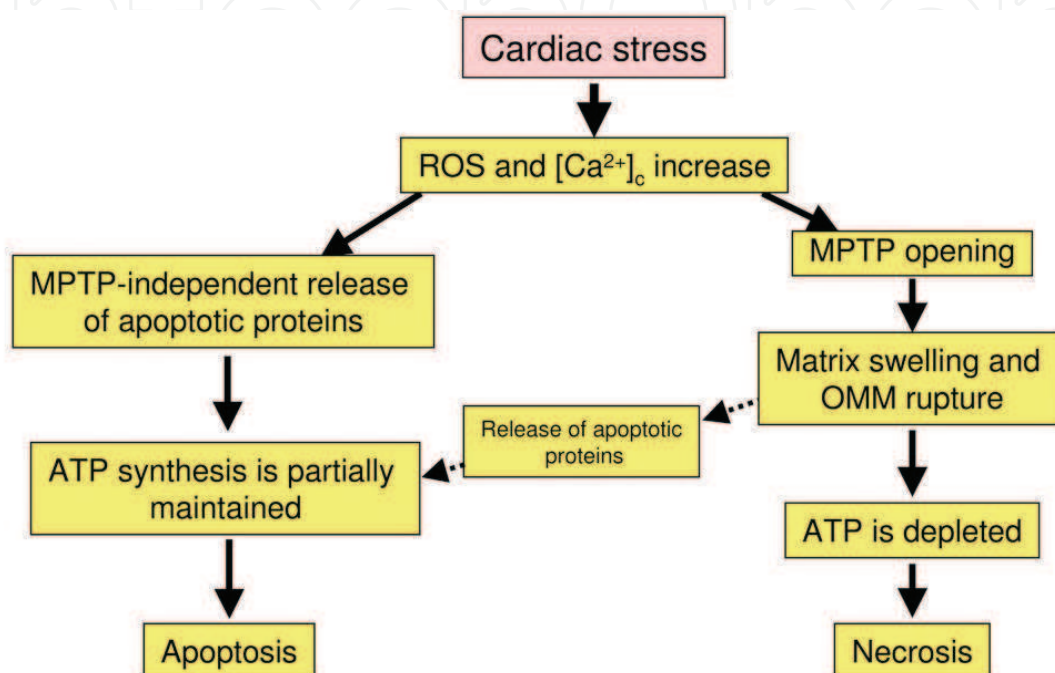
Cardiac stress

ROS and $[Ca^{2+}]_c$ increase

MPTP-independent release of apoptotic proteins

MPTP opening

Matrix swelling and OMM rupture

Release of apoptotic proteins

ATP synthesis is partially maintained

ATP is depleted

Apoptosis

Necrosis